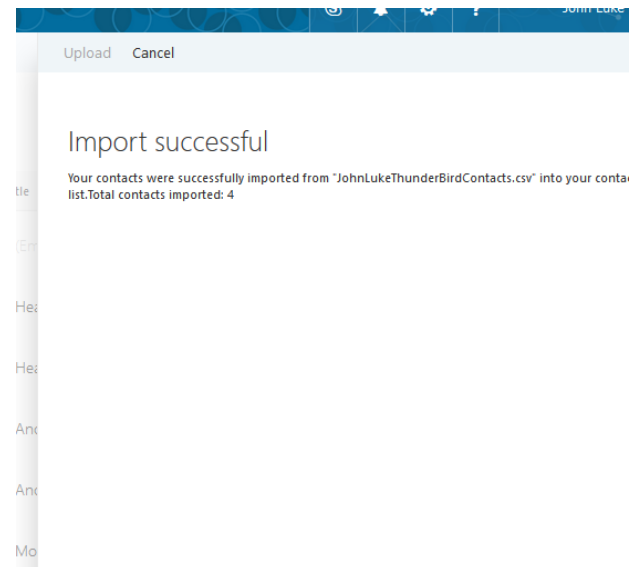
John Luke

Upload Cancel

Import successful

Your contacts were successfully imported from "JohnLukeThunderBirdContacts.csv" into your conta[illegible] list.Total contacts imported: 4

tle

(Em

Hea

Hea

And

And

Mo